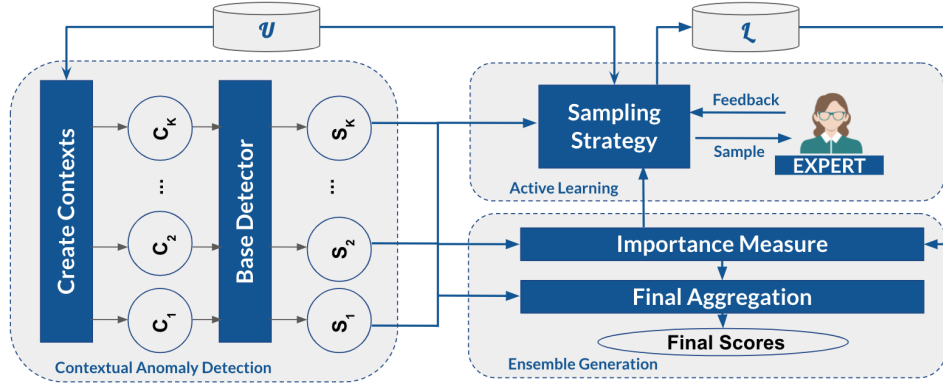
$\mathcal{U}$

$\mathcal{L}$

Create Contexts

$C_K$

...

$C_2$

$C_1$

Base Detector

$S_K$

...

$S_2$

$S_1$

Contextual Anomaly Detection

Sampling Strategy

Feedback

Sample

EXPERT

Active Learning

Importance Measure

Final Aggregation

Final Scores

Ensemble Generation